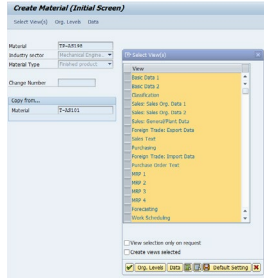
Create Material (Initial Screen)

Select View(s) Org. Levels Data

Material TP-AB186
Industry sector Mechanical Engine...
Material Type Finished product

Change Number

Copy from...
Material T-AB101

Select View(s)

View
Basic Data 1
Basic Data 2
Classification
Sales: Sales Org. Data 1
Sales: Sales Org. Data 2
Sales: General/Plant Data
Foreign Trade: Export Data
Sales Text
Purchasing
Foreign Trade: Import Data
Purchase Order Text
MRP 1
MRP 2
MRP 3
MRP 4
Forecasting
Work Scheduling

View selection only on request
Create views selected

Org. Levels Data Default setting